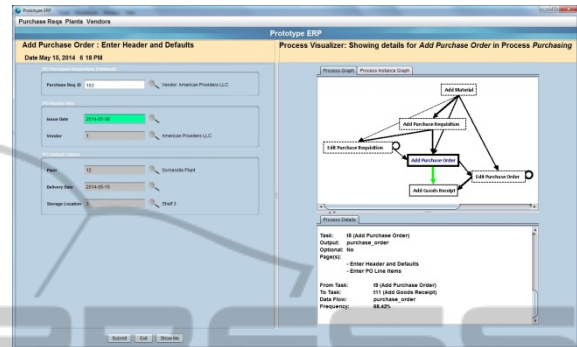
Prototype ERP

Purchase Reqs Plants Vendors

Prototype ERP

Add Purchase Order : Enter Header and Defaults

Date May 15, 2014 6:18 PM

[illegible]

Purchase Req. ID 103

Vendor: American Providers LLC

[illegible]

Issue Date 2014-05-06

Vendor 1

American Providers LLC

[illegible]

Plant 12

Somerville Plant

Delivery Date 2014-05-15

Storage Location 3

Shelf 3

Submit Exit Show Me

Process Visualizer: Showing details for Add Purchase Order in Process Purchasing

Process Graph Process Instance Graph

Add Material

Add Purchase Requisition

Edit Purchase Requisition

Add Purchase Order

Edit Purchase Order

Add Goods Receipt

Process Details

Task: t8 (Add Purchase Order)
Output: purchase_order
Optional: No
Page(s):
- Enter Header and Defaults
- Enter PO Line Items

From Task: t8 (Add Purchase Order)
To Task: t11 (Add Goods Receipt)
Data Flow: purchase_order
Frequency: 88.43%